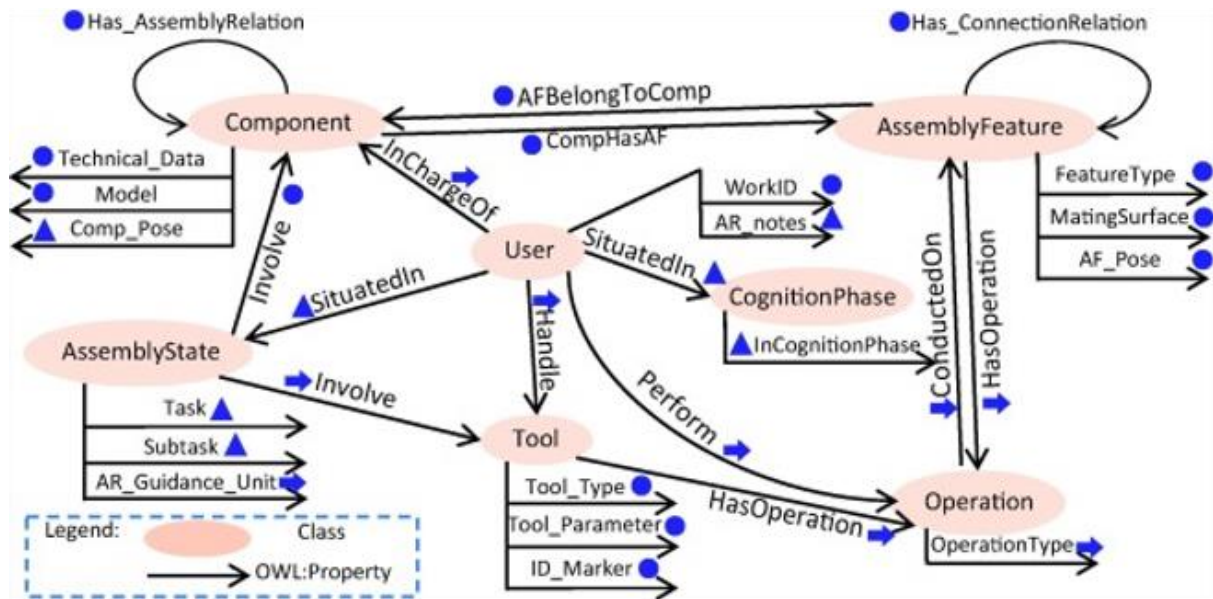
Has_AssemblyRelation

Has_ConnectionRelation

AFBelongToComp

Component

CompHasAF

AssemblyFeature

Technical_Data

Model

Comp_Pose

InChargeOf

WorkID

AR_notes

FeatureType

MatingSurface

AF_Pose

Involve

User

SituatedIn

SituatedIn

CognitionPhase

ConductedOn

HasOperation

Handle

InCognitionPhase

AssemblyState

Involve

Perform

Task

Subtask

AR_Guidance_Unit

Tool

Tool_Type

HasOperation

Operation

Tool_Parameter

OperationType

ID_Marker

Legend:

Class

OWL:Property